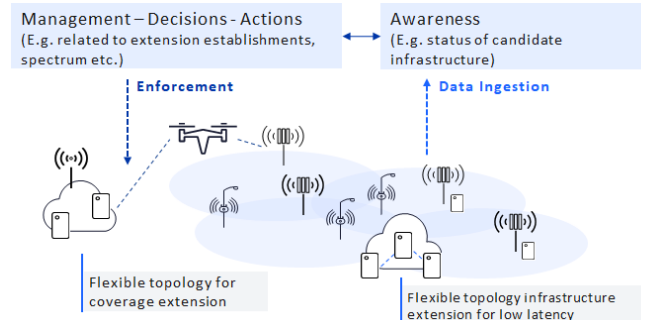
Management – Decisions - Actions
(E.g. related to extension establishments, spectrum etc.)

Awareness
(E.g. status of candidate infrastructure)

Enforcement

Data Ingestion

Flexible topology for coverage extension

Flexible topology infrastructure extension for low latency